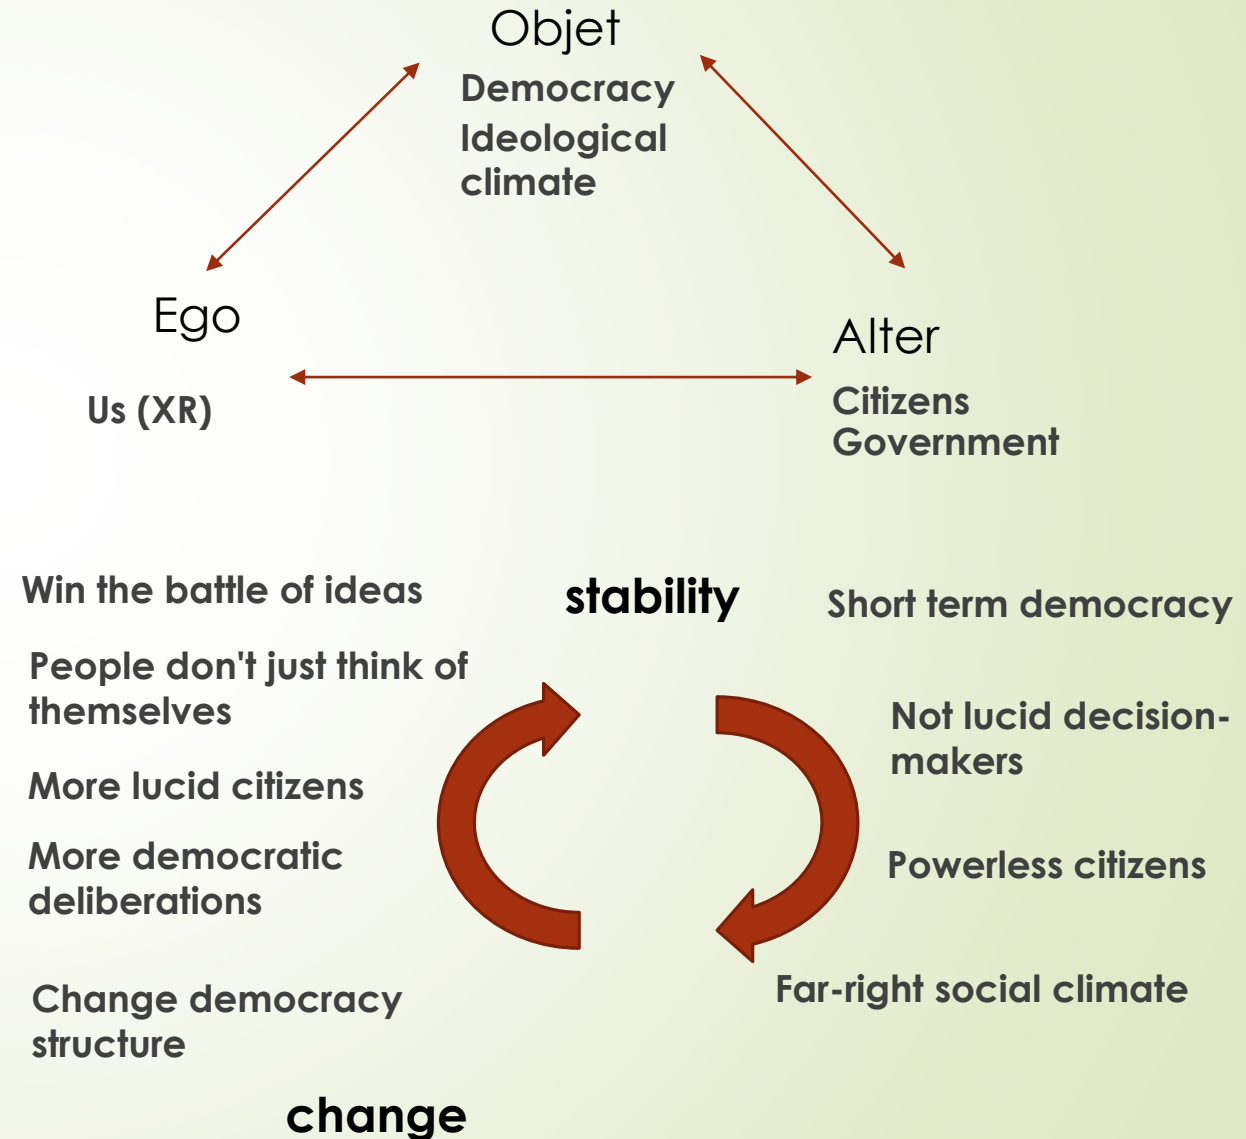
Objet

Democracy
Ideological climate

Ego

Us (XR)

Alter

Citizens
Government

Win the battle of ideas

stability

Short term democracy

People don't just think of themselves

Not lucid decision-makers

More lucid citizens

More democratic deliberations

Powerless citizens

Far-right social climate

Change democracy structure

change